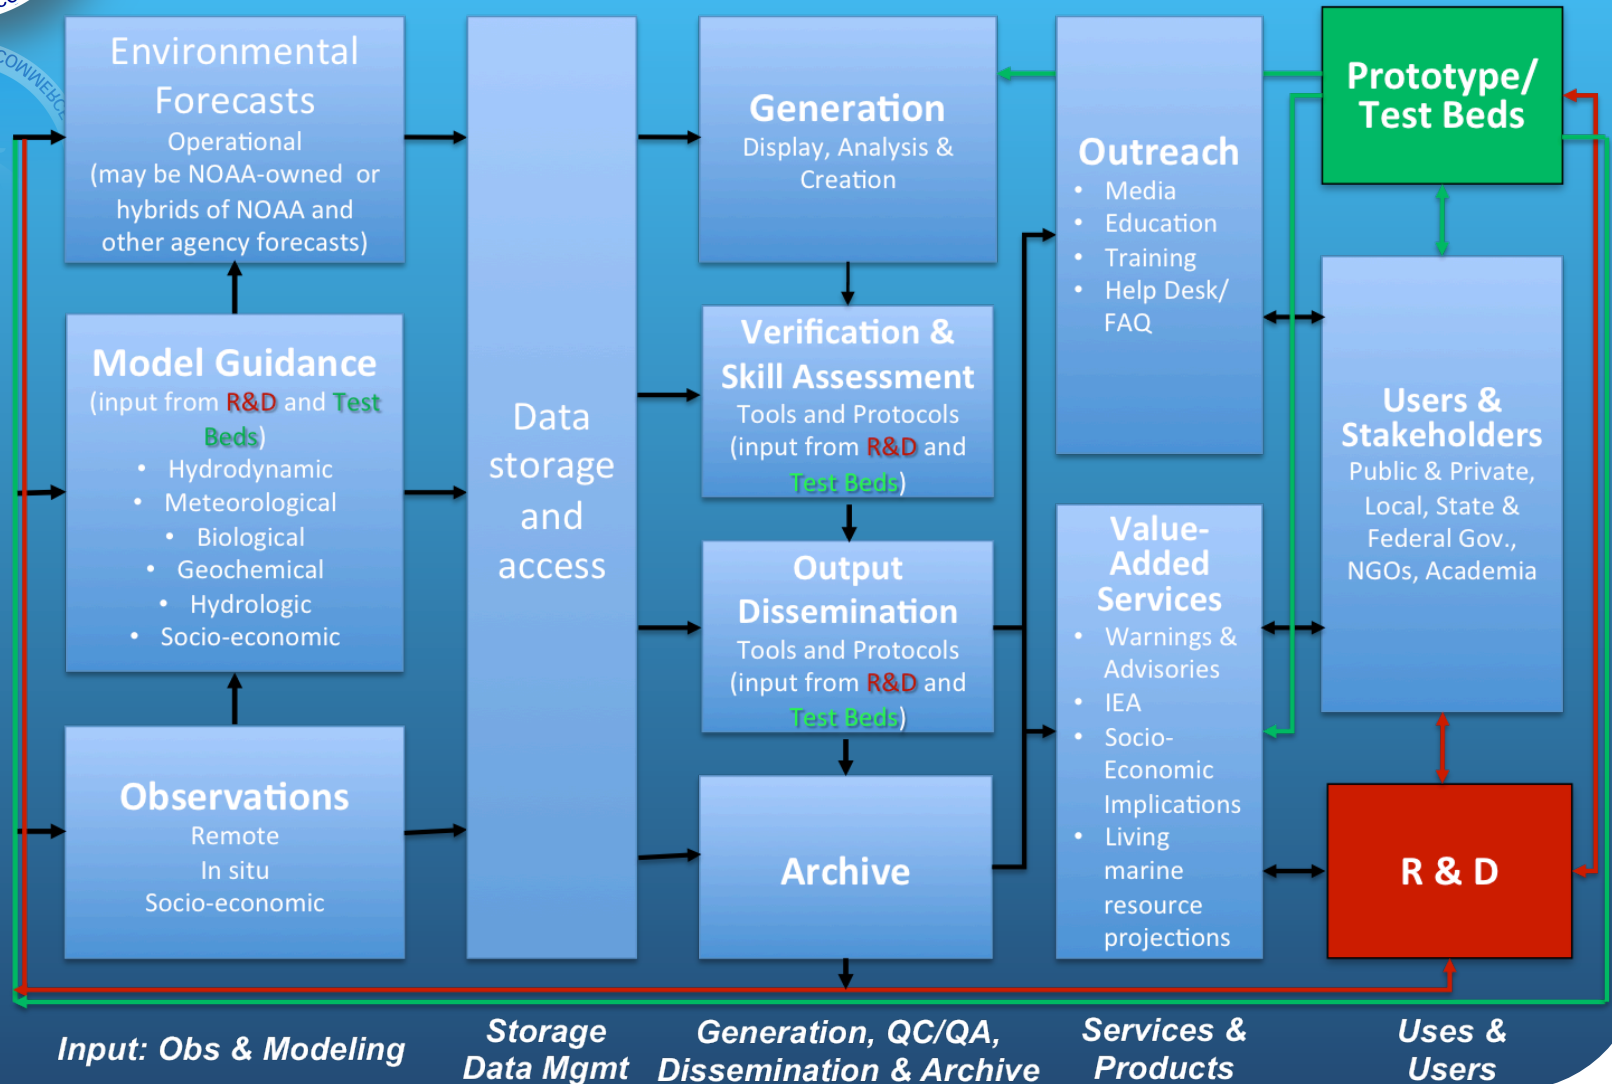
Environmental Forecasts
Operational
(may be NOAA-owned or hybrids of NOAA and other agency forecasts)

Model Guidance
(input from R&D and Test Beds)
• Hydrodynamic
• Meteorological
• Biological
• Geochemical
• Hydrologic
• Socio-economic

Observations
Remote
In situ
Socio-economic

Data storage and access

Generation
Display, Analysis & Creation

Verification & Skill Assessment
Tools and Protocols
(input from R&D and Test Beds)

Output Dissemination
Tools and Protocols
(input from R&D and Test Beds)

Archive

Outreach
• Media
• Education
• Training
• Help Desk/ FAQ

Value-Added Services
• Warnings & Advisories
• IEA
• Socio-Economic Implications
• Living marine resource projections

Prototype/ Test Beds

Users & Stakeholders
Public & Private, Local, State & Federal Gov., NGOs, Academia

R & D

Input: Obs & Modeling
Storage Data Mgmt
Generation, QC/QA, Dissemination & Archive
Services & Products
Uses & Users